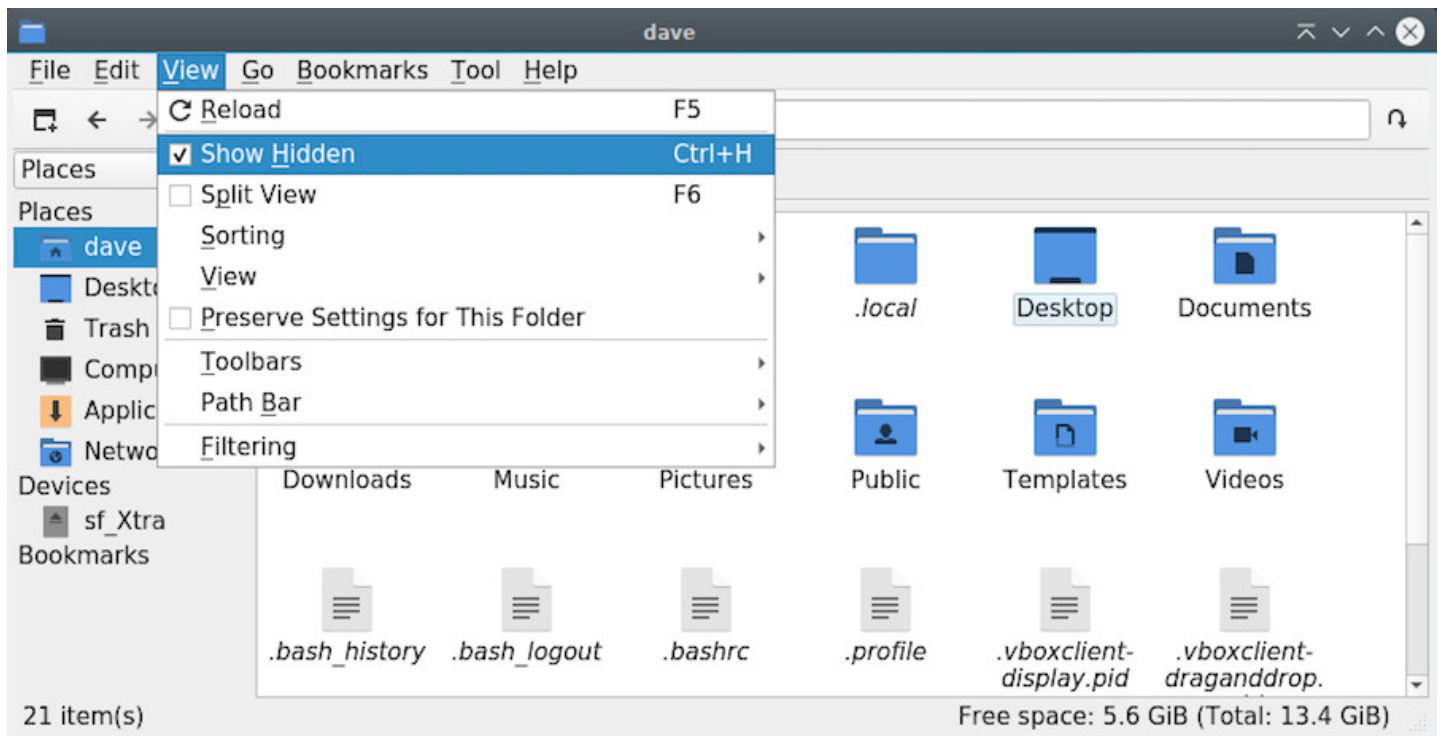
dave

File Edit View Go Bookmarks Tool Help

Reload F5
Show Hidden Ctrl+H
Split View F6
Sorting
View
Preserve Settings for This Folder
Toolbars
Path Bar
Filtering

Places

Places
dave
Deskt
Trash
Compu
Applic
Netwo
Devices
sf_Xtra
Bookmarks

.local
Desktop
Documents
Downloads
Music
Pictures
Public
Templates
Videos
.bash_history
.bash_logout
.bashrc
.profile
.vboxclient-display.pid
.vboxclient-draganddrop.

21 item(s)
Free space: 5.6 GiB (Total: 13.4 GiB)